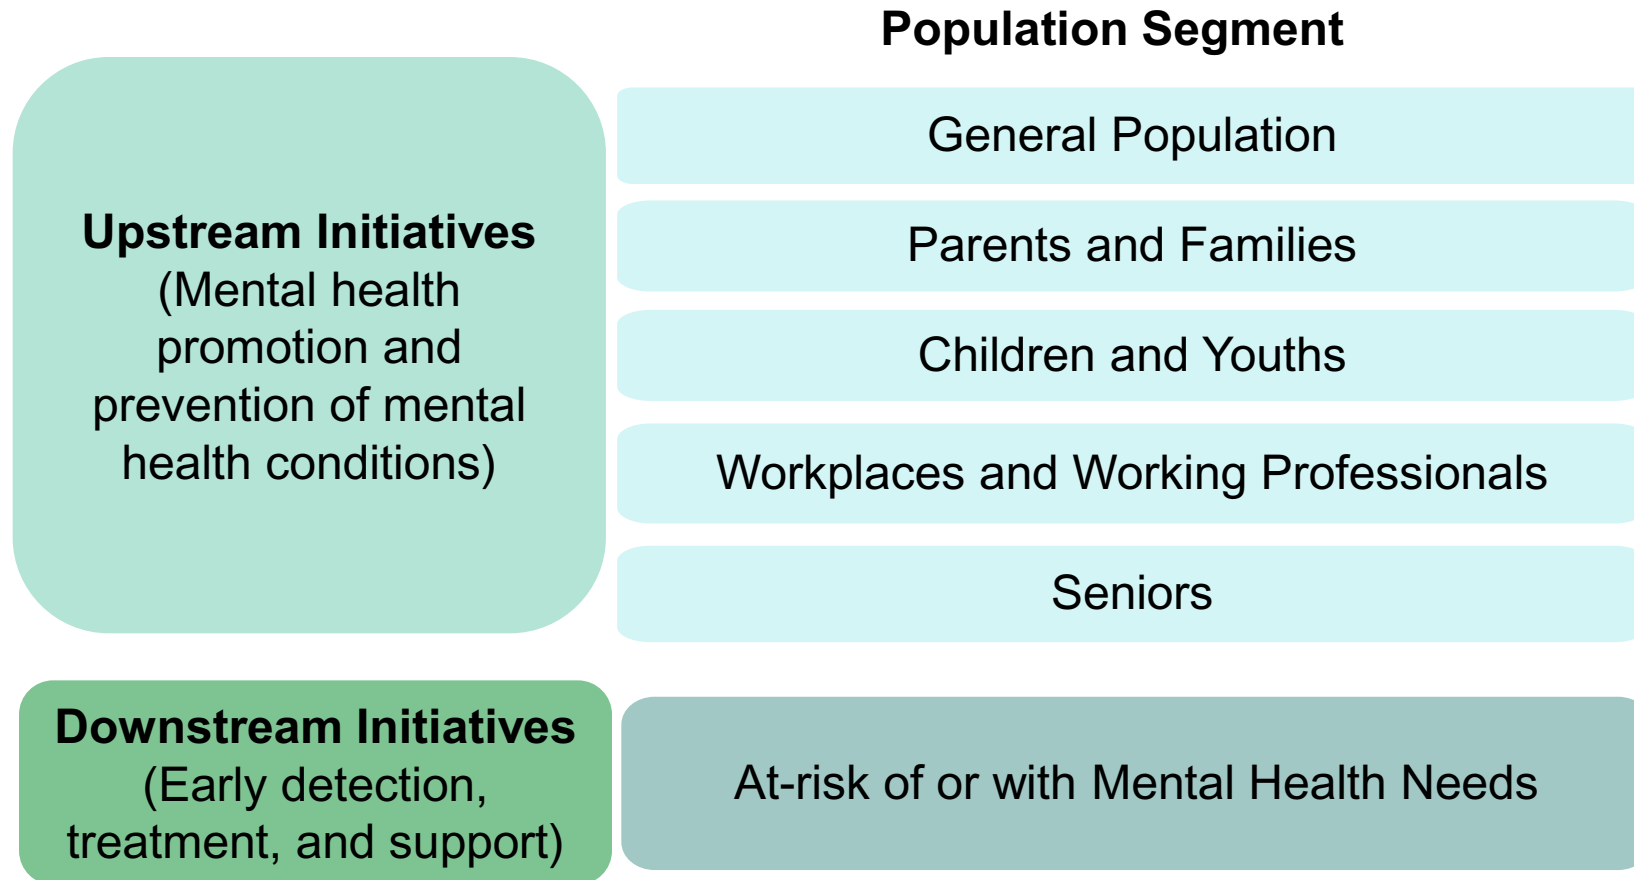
Population Segment

Upstream Initiatives (Mental health promotion and prevention of mental health conditions)

General Population

Parents and Families

Children and Youths

Workplaces and Working Professionals

Seniors

Downstream Initiatives (Early detection, treatment, and support)

At-risk of or with Mental Health Needs